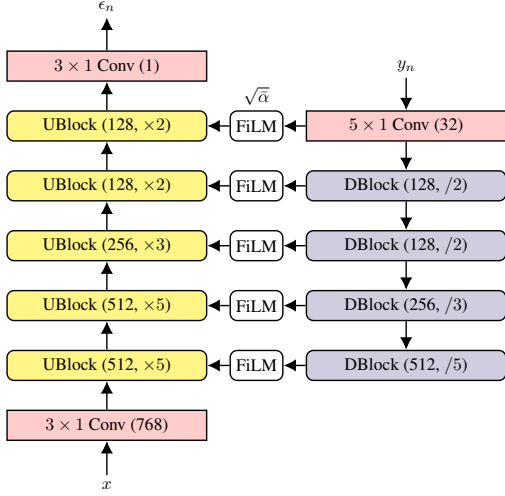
$\epsilon_n$

$3 \times 1$ Conv (1)

$y_n$

$\sqrt{\bar{\alpha}}$

UBlock (128, $\times 2$)

FiLM

$5 \times 1$ Conv (32)

UBlock (128, $\times 2$)

FiLM

DBlock (128, /2)

UBlock (256, $\times 3$)

FiLM

DBlock (128, /2)

UBlock (512, $\times 5$)

FiLM

DBlock (256, /3)

UBlock (512, $\times 5$)

FiLM

DBlock (512, /5)

$3 \times 1$ Conv (768)

$x$